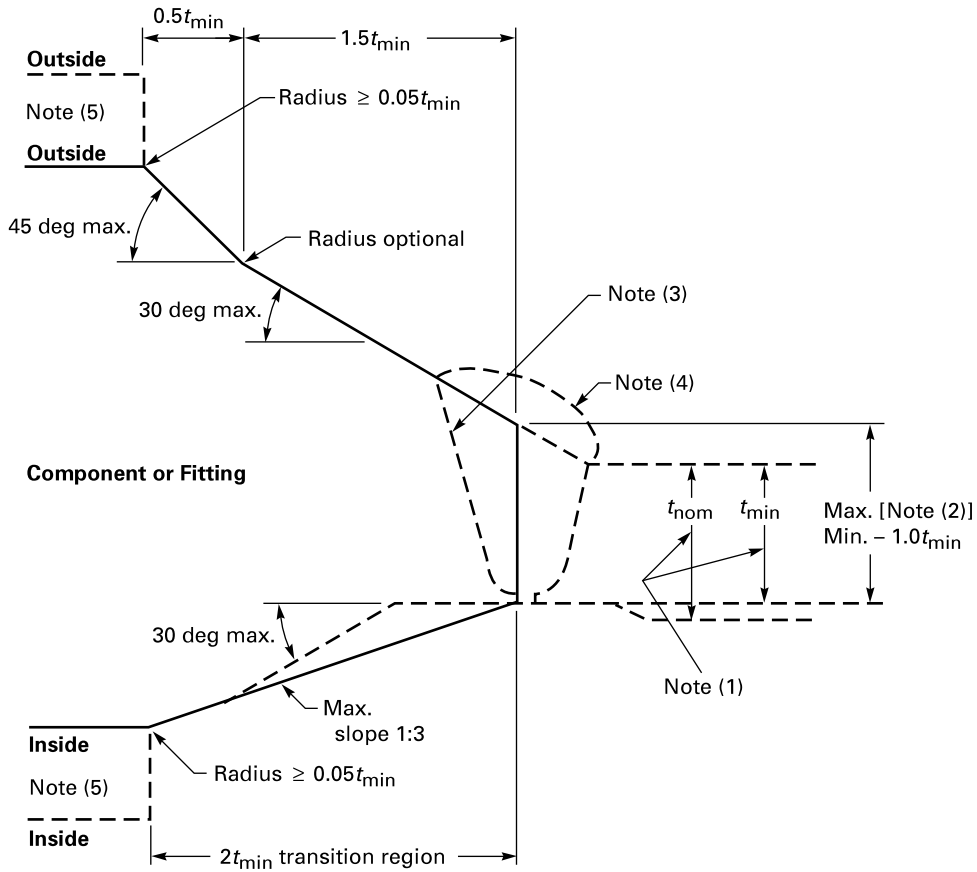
$0.5t_{min}$

$1.5t_{min}$

Outside

Note (5)

Radius $\geq 0.05t_{min}$

Outside

45 deg max.

Radius optional

30 deg max.

Note (3)

Note (4)

Component or Fitting

$t_{nom}$

$t_{min}$

Max. [Note (2)]
Min. – $1.0t_{min}$

30 deg max.

Note (1)

Max. slope 1:3

Inside

Note (5)

Radius $\geq 0.05t_{min}$

Inside

$2t_{min}$ transition region